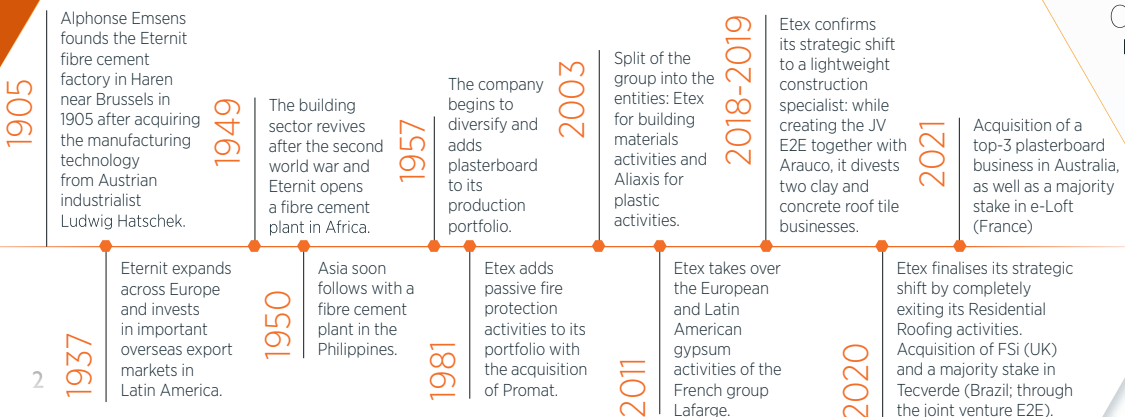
1905

Alphonse Emsens founds the Eternit fibre cement factory in Haren near Brussels in 1905 after acquiring the manufacturing technology from Austrian industrialist Ludwig Hatschek.

1937

Eternit expands across Europe and invests in important overseas export markets in Latin America.

1949

The building sector revives after the second world war and Eternit opens a fibre cement plant in Africa.

1950

Asia soon follows with a fibre cement plant in the Philippines.

1957

The company begins to diversify and adds plasterboard to its production portfolio.

1981

Etex adds passive fire protection activities to its portfolio with the acquisition of Promat.

2003

Split of the group into the entities: Etex for building materials activities and Aliaxis for plastic activities.

2011

Etex takes over the European and Latin American gypsum activities of the French group Lafarge.

2018-2019

Etex confirms its strategic shift to a lightweight construction specialist: while creating the JV E2E together with Arauco, it divests two clay and concrete roof tile businesses.

2020

Etex finalises its strategic shift by completely exiting its Residential Roofing activities. Acquisition of FSi (UK) and a majority stake in Tecverde (Brazil; through the joint venture E2E).

2021

Acquisition of a top-3 plasterboard business in Australia, as well as a majority stake in e-Loft (France)

2